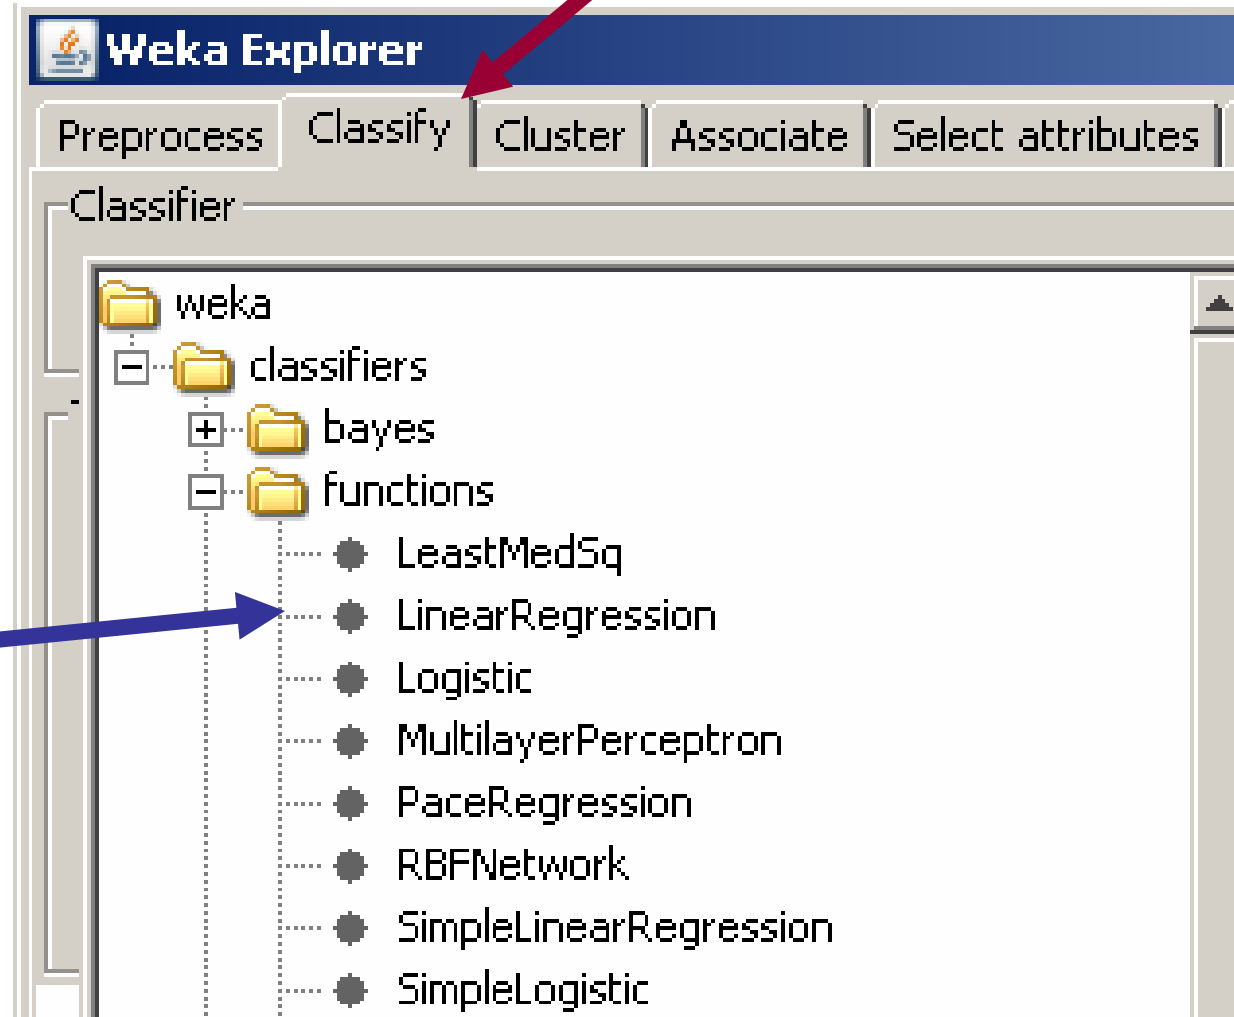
Weka Explorer

Preprocess | Classify | Cluster | Associate | Select attributes

Classifier

weka
classifiers
bayes
functions
LeastMedSq
LinearRegression
Logistic
MultilayerPerceptron
PaceRegression
RBFNetwork
SimpleLinearRegression
SimpleLogistic